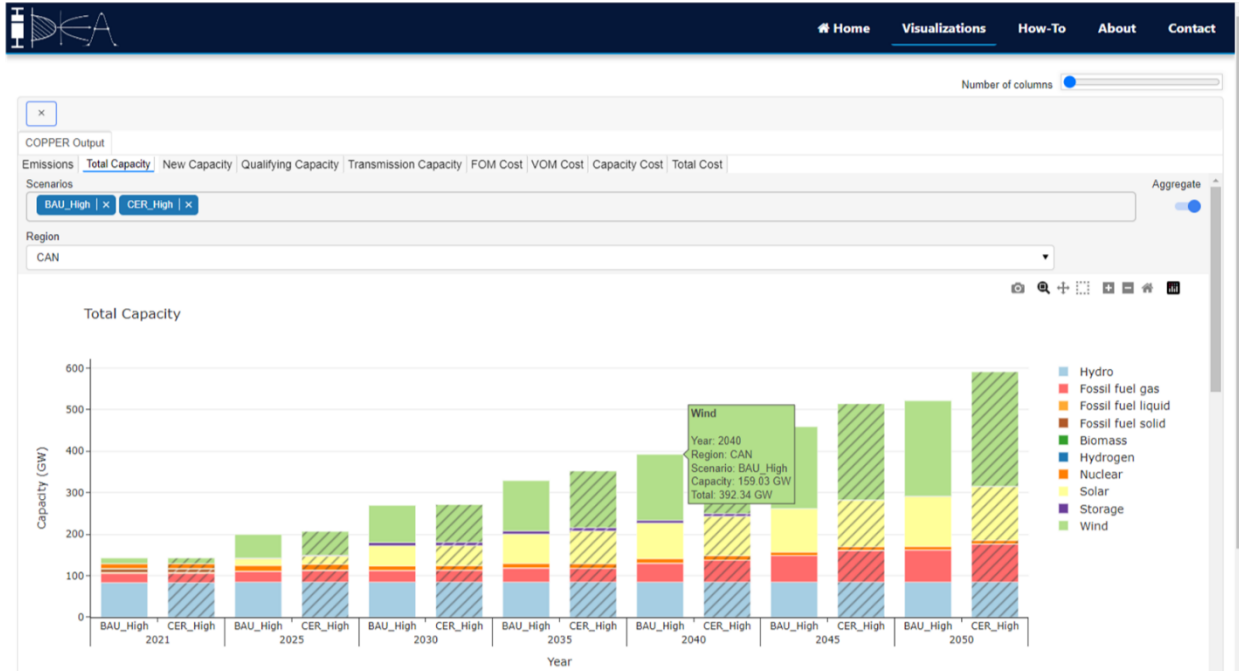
DEA

Home Visualizations How-To About Contact

Number of columns

×

COPPER Output

Emissions Total Capacity New Capacity Qualifying Capacity Transmission Capacity FOM Cost VOM Cost Capacity Cost Total Cost

Scenarios

BAU_High × CER_High ×

Aggregate

Region

CAN

Total Capacity

Capacity (GW)

600
500
400
300
200
100
0

BAU_High CER_High 2021
BAU_High CER_High 2025
BAU_High CER_High 2030
BAU_High CER_High 2035
BAU_High CER_High 2040
BAU_High CER_High 2045
BAU_High CER_High 2050

Year

Wind

Year: 2040
Region: CAN
Scenario: BAU_High
Capacity: 159.03 GW
Total: 392.34 GW

Hydro
Fossil fuel gas
Fossil fuel liquid
Fossil fuel solid
Biomass
Hydrogen
Nuclear
Solar
Storage
Wind